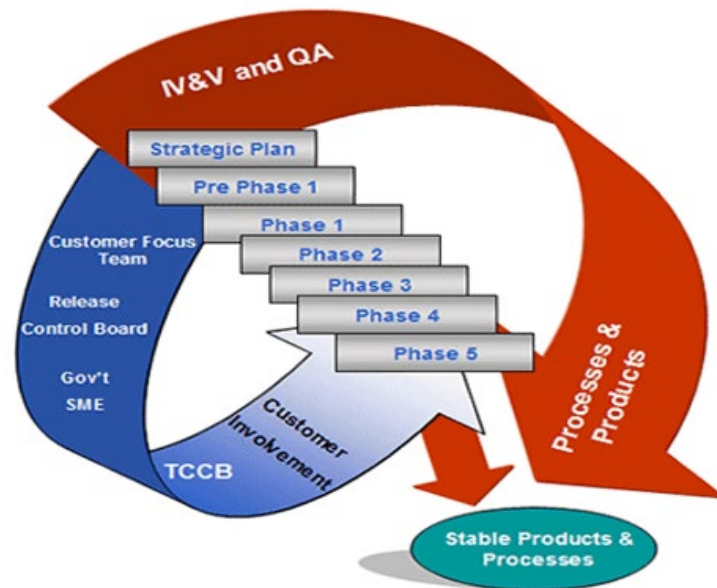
IV&V and QA

Strategic Plan

Pre Phase 1

Phase 1

Phase 2

Phase 3

Phase 4

Phase 5

Customer Focus Team

Release Control Board

Gov't SME

TCCB

Customer Involvement

Processes & Products

Stable Products & Processes